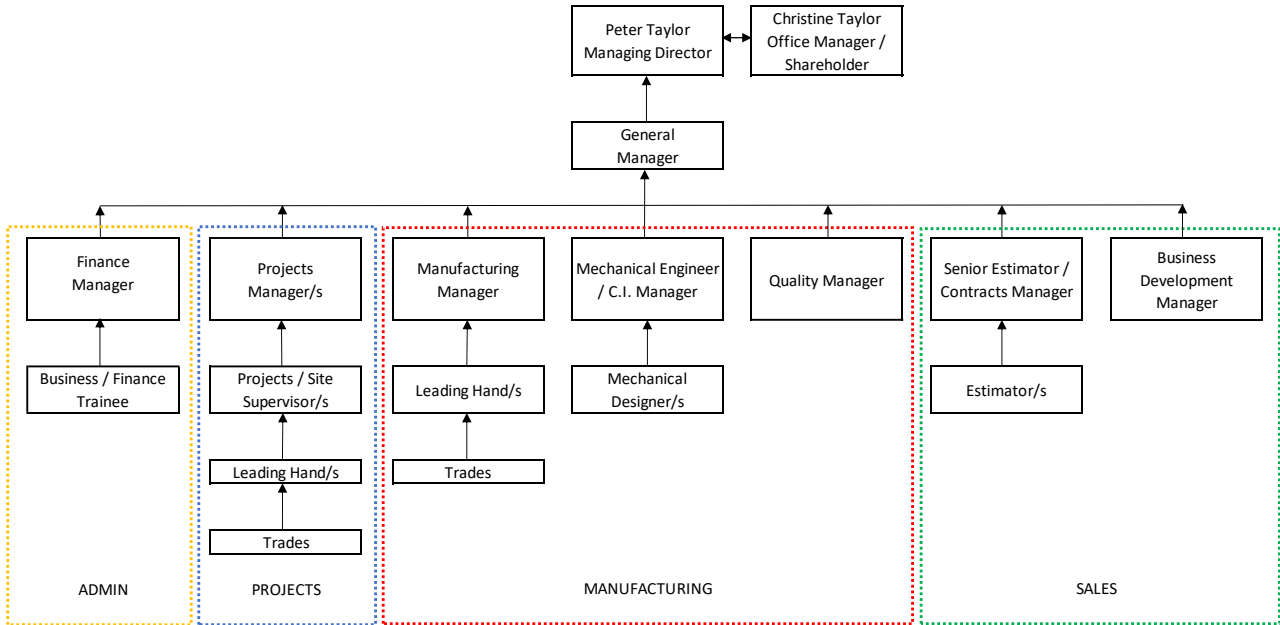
Peter Taylor
Managing Director

Christine Taylor
Office Manager /
Shareholder

General
Manager

Finance
Manager

Business / Finance
Trainee

ADMIN

Projects
Manager/s

Projects / Site
Supervisor/s

Leading Hand/s

Trades

PROJECTS

Manufacturing
Manager

Leading Hand/s

Trades

Mechanical Engineer
/ C.I. Manager

Mechanical
Designer/s

Quality Manager

MANUFACTURING

Senior Estimator /
Contracts Manager

Estimator/s

Business
Development
Manager

SALES